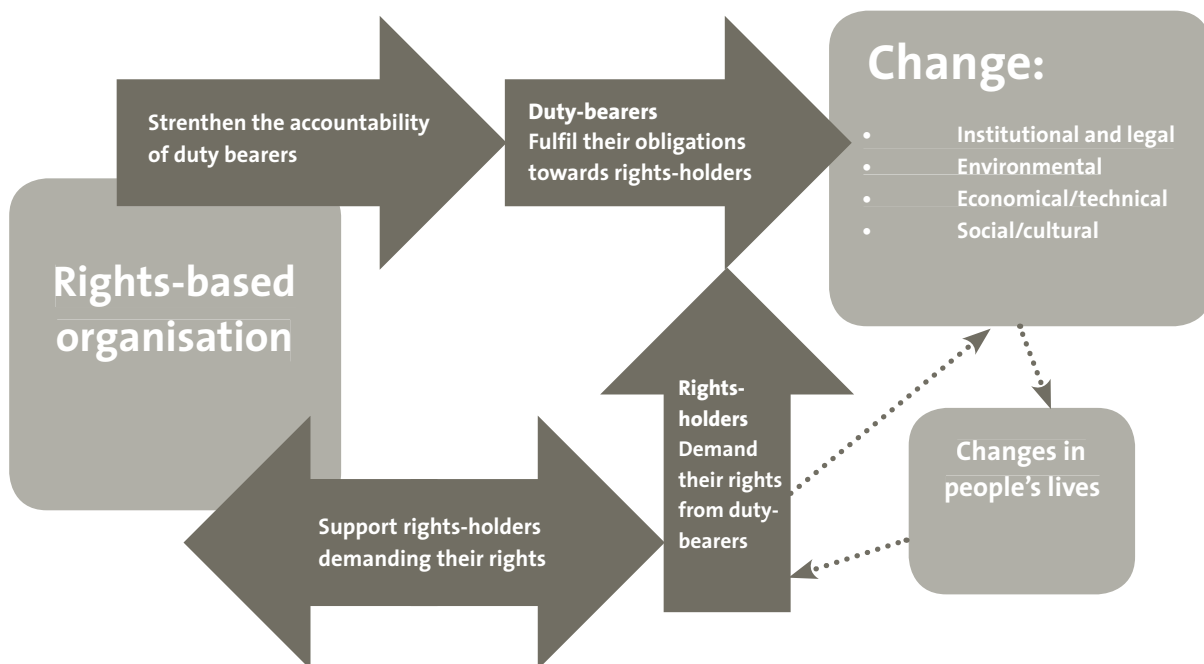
Strenthen the accountability of duty bearers

Duty-bearers
Fulfil their obligations towards rights-holders

Change:
• Institutional and legal
• Environmental
• Economical/technical
• Social/cultural

Rights-based organisation

Rights-holders
Demand their rights from duty-bearers

Changes in people's lives

Support rights-holders demanding their rights